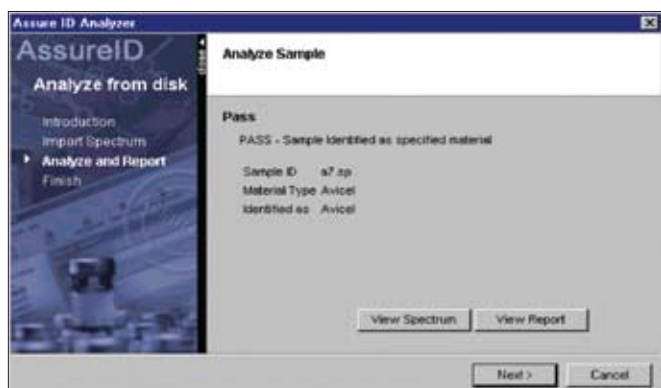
Assure ID Analyzer

AssureID

Analyze from disk

close

Introduction

Import Spectrum

Analyze and Report

Finish

Analyze Sample

Pass

PASS - Sample Identified as specified material

Sample ID a7.sp
Material Type Avicel
Identified as Avicel

View Spectrum

View Report

Next >

Cancel